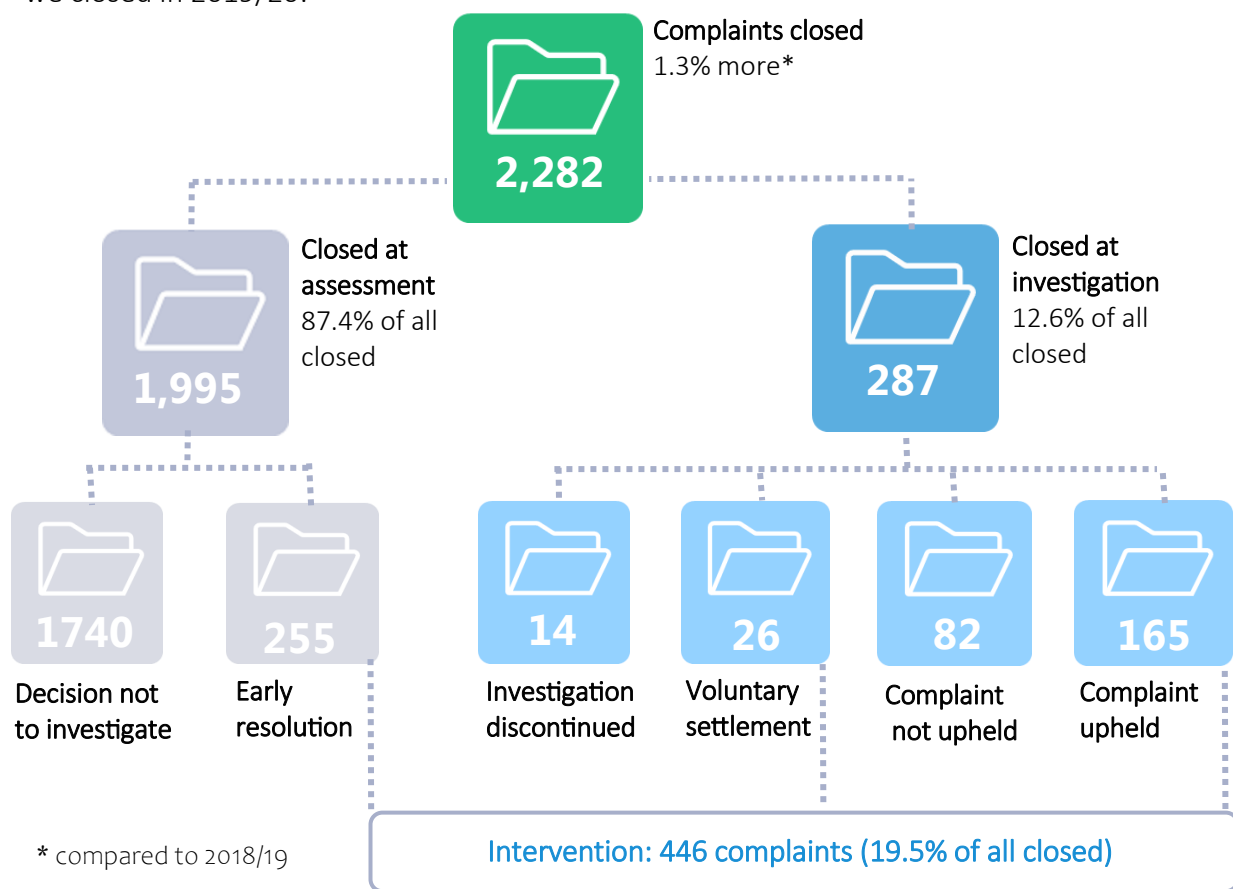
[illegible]

Complaints closed
1.3% more*

2,282

Closed at assessment
87.4% of all closed

1,995

Closed at investigation
12.6% of all closed

287

1740
Decision not to investigate

255
Early resolution

14
Investigation discontinued

26
Voluntary settlement

82
Complaint not upheld

165
Complaint upheld

* compared to 2018/19

Intervention: 446 complaints (19.5% of all closed)